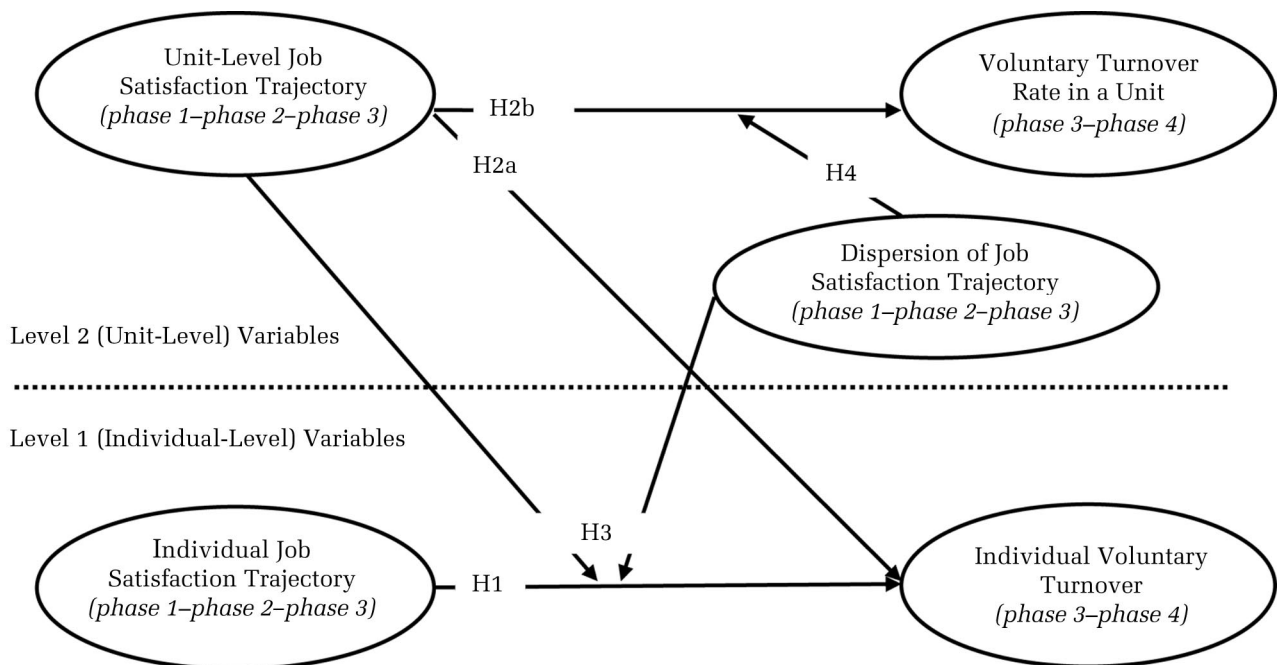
Unit-Level Job Satisfaction Trajectory
*(phase 1–phase 2–phase 3)*

H2b

Voluntary Turnover Rate in a Unit
*(phase 3–phase 4)*

H2a

H4

Dispersion of Job Satisfaction Trajectory
*(phase 1–phase 2–phase 3)*

Level 2 (Unit-Level) Variables

Level 1 (Individual-Level) Variables

H3

Individual Job Satisfaction Trajectory
*(phase 1–phase 2–phase 3)*

H1

Individual Voluntary Turnover
*(phase 3–phase 4)*